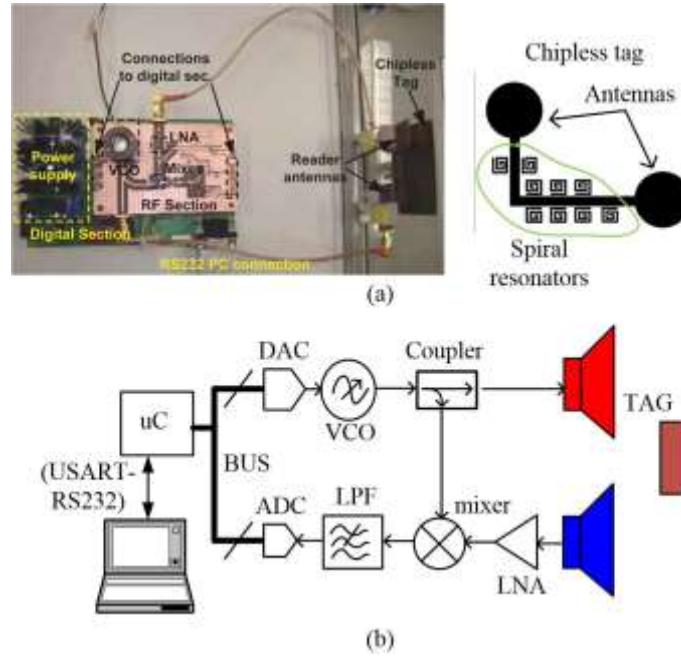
Connections to digital sec.

Chipless Tag

LNA

Power supply

VCO

Mixer

Reader antennas

RF Section

Digital Section

RS232 PC connection

Chipless tag

Antennas

Spiral resonators

(a)

DAC

Coupler

uC

VCO

TAG

(USART-RS232)

BUS

ADC

LPF

mixer

LNA

(b)